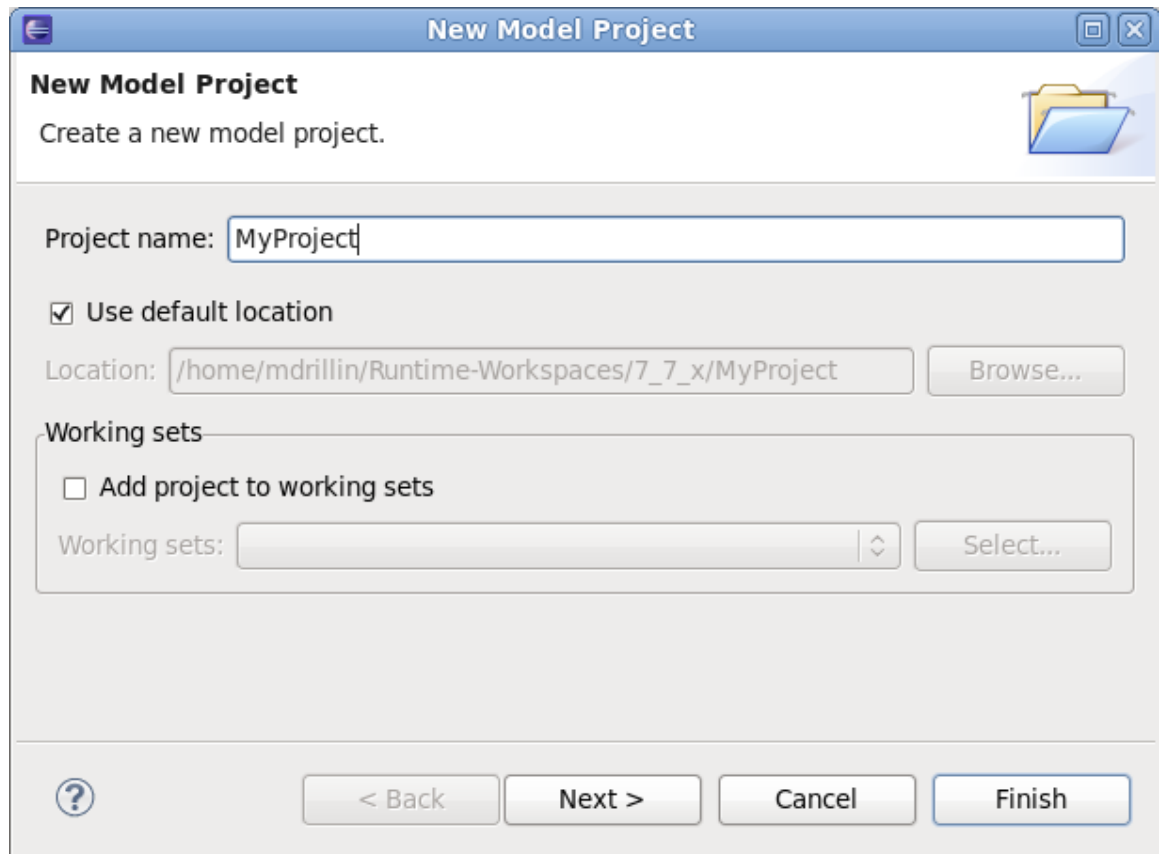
New Model Project

New Model Project

Create a new model project.

Project name: MyProject

☑ Use default location

Location: /home/mdrillin/Runtime-Workspaces/7_7_x/MyProject Browse...

Working sets

☐ Add project to working sets

Working sets: Select...

?

< Back Next > Cancel Finish